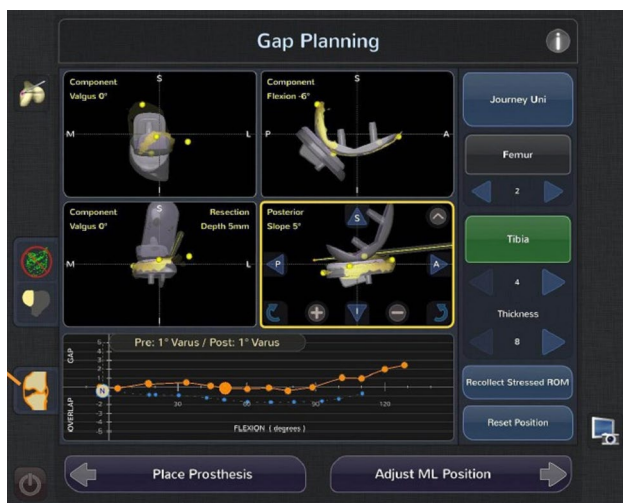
Gap Planning

Component
Valgus 0°

S
M
L
I

Component
Flexion -6°

S
P
A
I

Component
Valgus 0°

Resection
Depth 5mm

S
M
L

Posterior
Slope 5°

S
P
A
I

Journey Uni

Femur

2

Tibia

4

Thickness

8

Pre: 1° Varus / Post: 1° Varus

GAP
OVERLAP

6
4
2
N
2
4
6

30
60
90
120

FLEXION ( degrees )

Recollect Stressed ROM

Reset Position

Place Prosthesis

Adjust ML Position